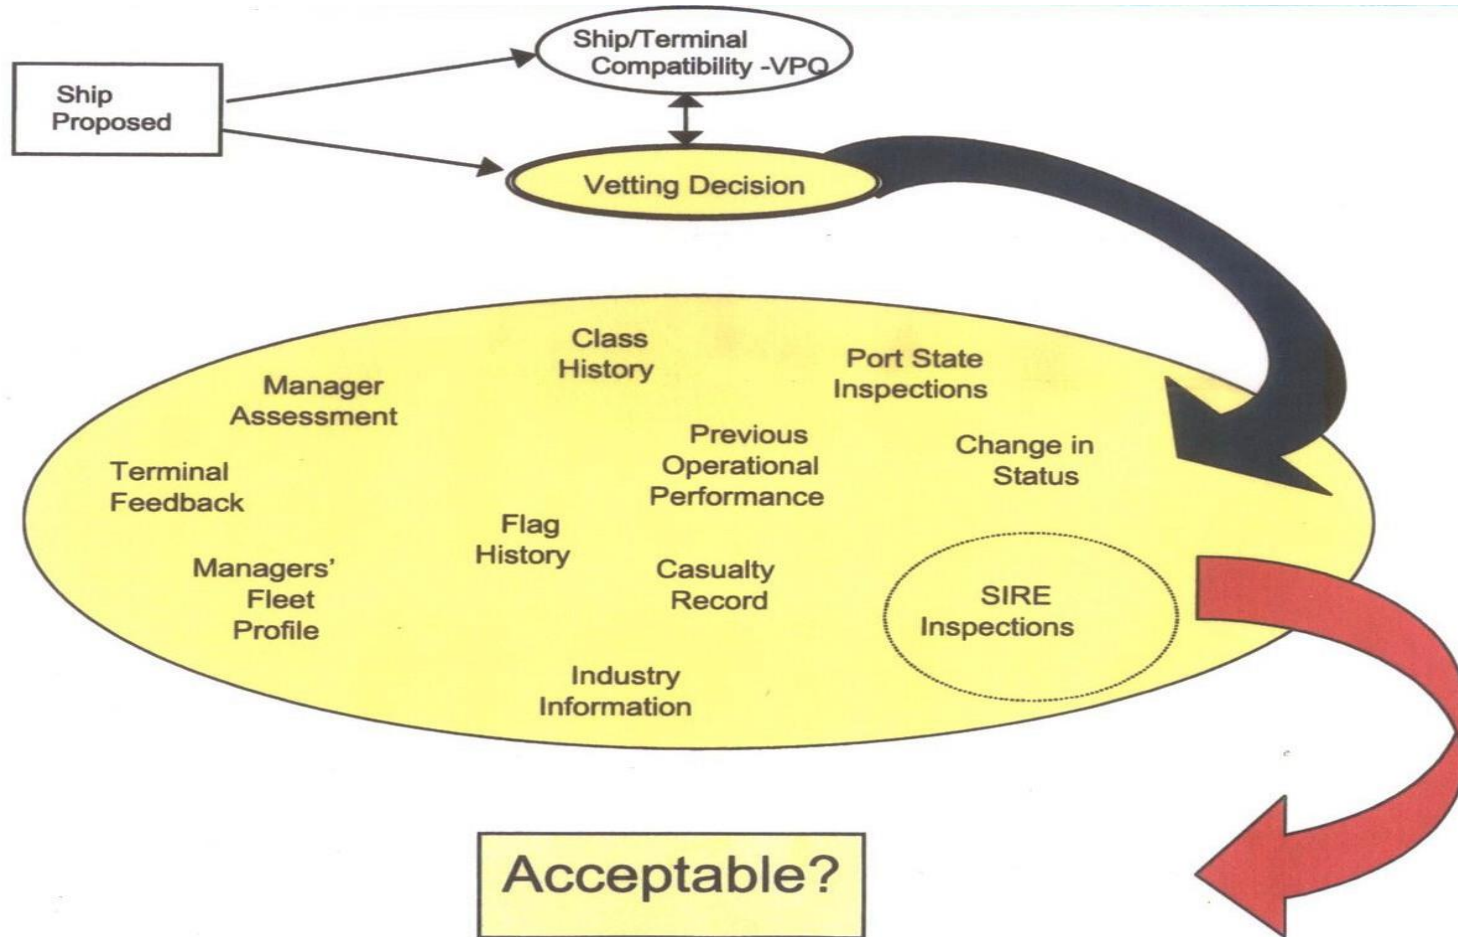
Ship Proposed

Ship/Terminal Compatibility -VPQ

Vetting Decision

Class History

Port State Inspections

Manager Assessment

Previous Operational Performance

Change in Status

Terminal Feedback

Flag History

Managers' Fleet Profile

Casualty Record

SIRE Inspections

Industry Information

Acceptable?